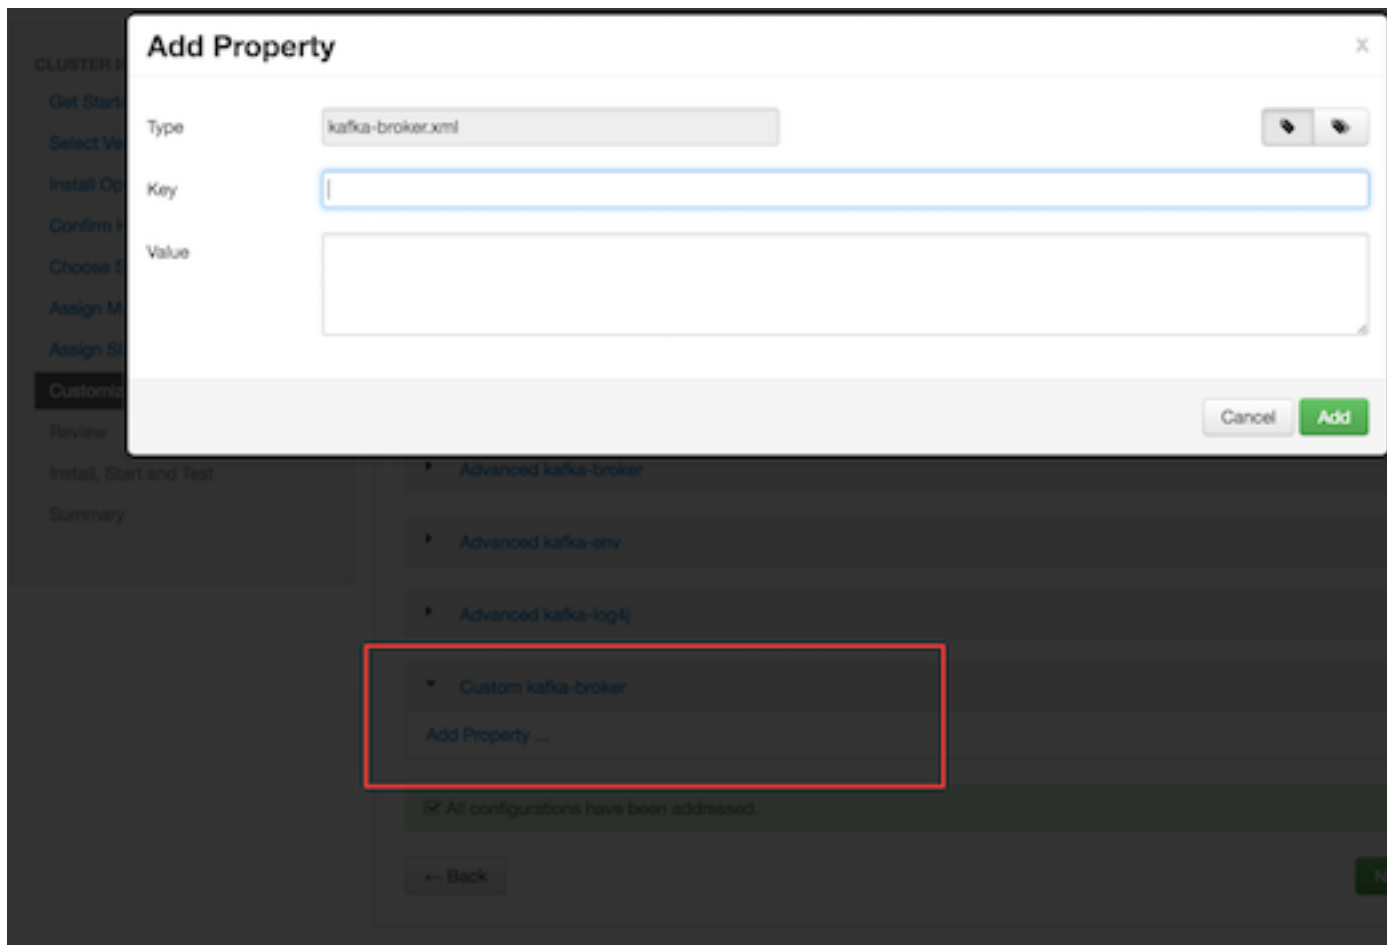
Add Property

x

Type kafka-broker.xml

Key

Value

Cancel Add

CLUSTER I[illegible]
Get Start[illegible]
Select Ve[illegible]
Install Op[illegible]
Confirm H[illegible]
Choose S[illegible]
Assign M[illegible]
Assign Sl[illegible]
Customiz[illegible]
Review
Install, Start and Test
Summary

Advanced kafka-broker

Advanced kafka-env

Advanced kafka-log4j

Custom kafka-broker

Add Property ...

All configurations have been addressed.

← Back

N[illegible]